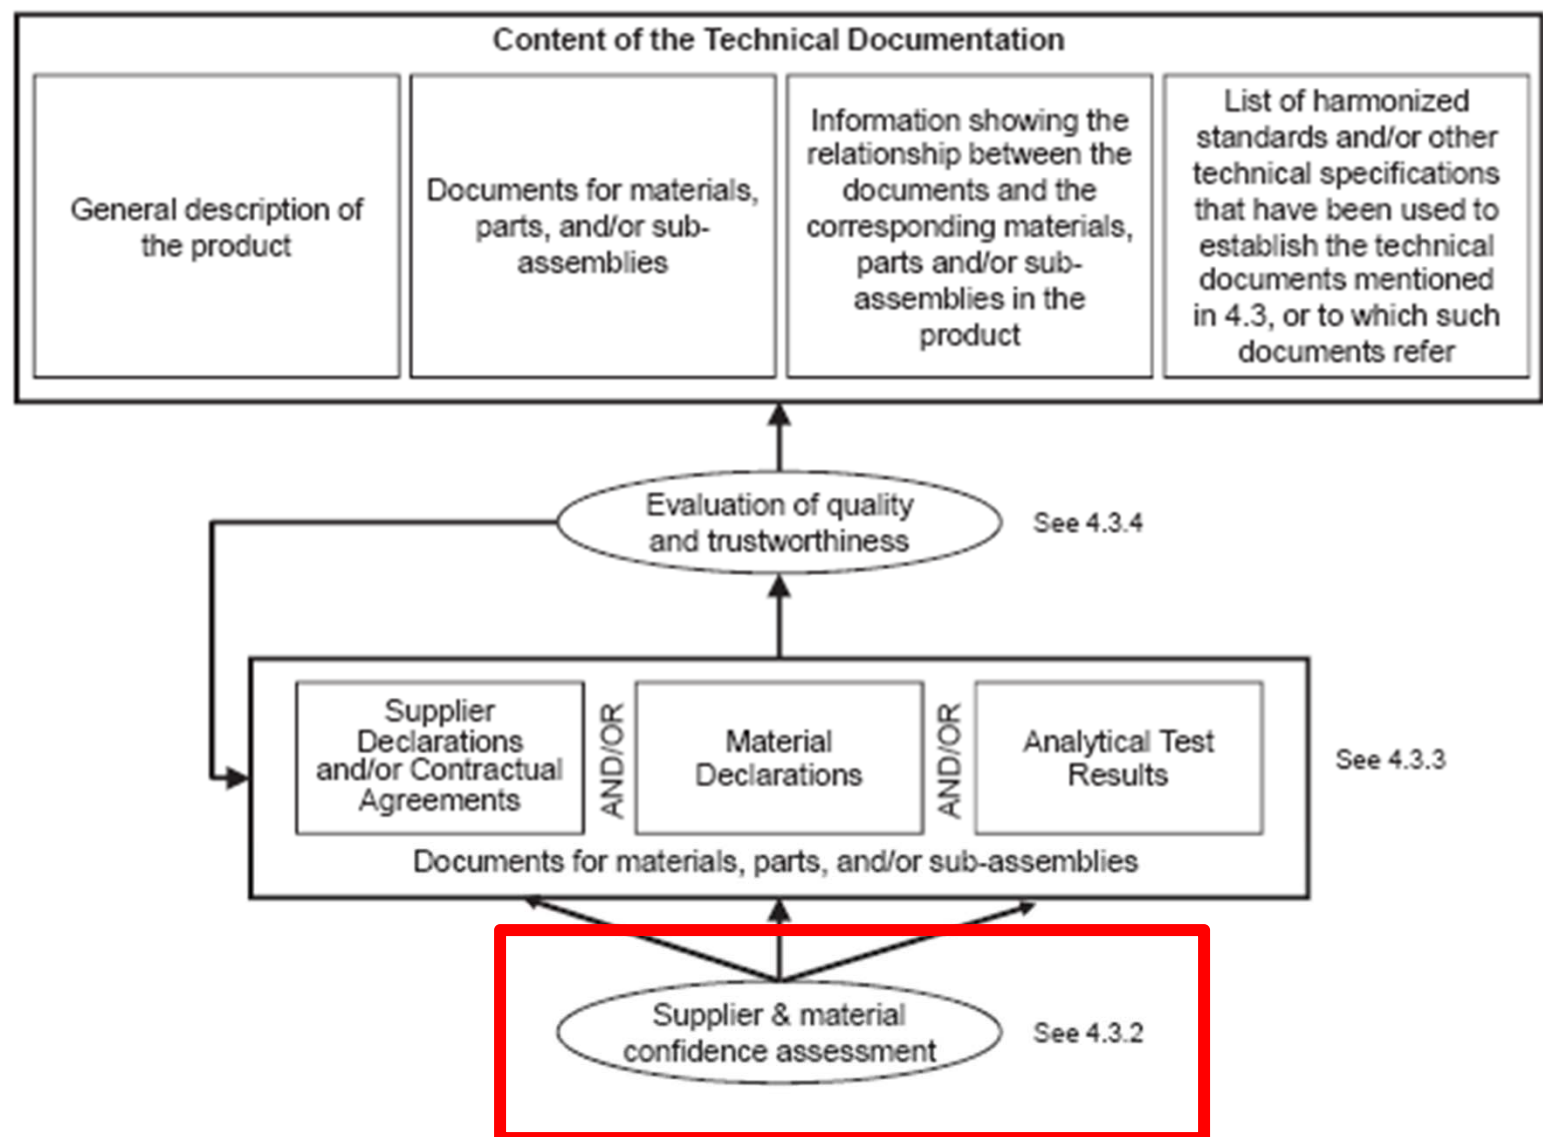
Content of the Technical Documentation

General description of the product

Documents for materials, parts, and/or sub-assemblies

Information showing the relationship between the documents and the corresponding materials, parts and/or sub-assemblies in the product

List of harmonized standards and/or other technical specifications that have been used to establish the technical documents mentioned in 4.3, or to which such documents refer

Evaluation of quality and trustworthiness

See 4.3.4

Supplier Declarations and/or Contractual Agreements

AND/OR

Material Declarations

AND/OR

Analytical Test Results

See 4.3.3

Documents for materials, parts, and/or sub-assemblies

Supplier & material confidence assessment

See 4.3.2